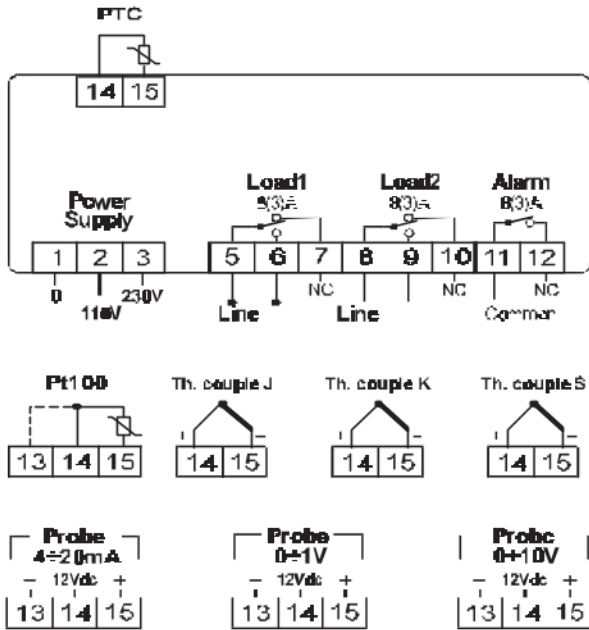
PTC

14 15

Power Supply

1 2 3

0 115V 230V

Load1 8(3)A

5 6 7

NC

Line

Load2 8(3)A

8 9 10

NC

Line

Alarm 8(3)A

11 12

NC

Common

Pt100

13 14 15

Th. couple J

14 15

Th. couple K

14 15

Th. couple S

14 15

Probe 4÷20mA

– 12Vdc +

13 14 15

Probe 0÷1V

– 12Vdc +

13 14 15

Probe 0÷10V

– 12Vdc +

13 14 15